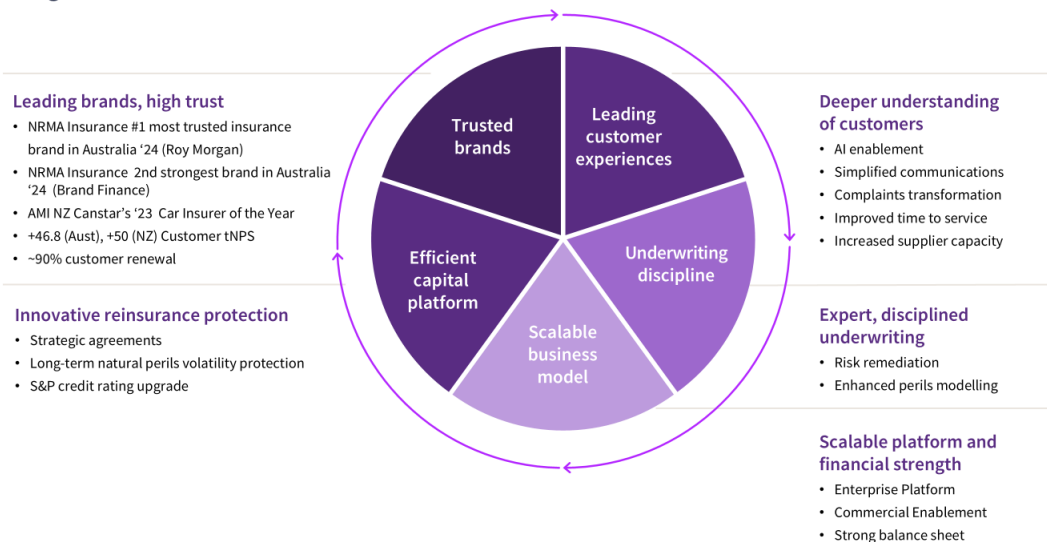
Leading brands, high trust

- NRMA Insurance #1 most trusted insurance brand in Australia '24 (Roy Morgan)
- NRMA Insurance 2nd strongest brand in Australia '24 (Brand Finance)
- AMI NZ Canstar's '23 Car Insurer of the Year
- +46.8 (Aust), +50 (NZ) Customer tNPS
- ~90% customer renewal

Innovative reinsurance protection

- Strategic agreements
- Long-term natural perils volatility protection
- S&P credit rating upgrade

Trusted brands

Leading customer experiences

Underwriting discipline

Scalable business model

Efficient capital platform

Deeper understanding of customers

- AI enablement
- Simplified communications
- Complaints transformation
- Improved time to service
- Increased supplier capacity

Expert, disciplined underwriting

- Risk remediation
- Enhanced perils modelling

Scalable platform and financial strength

- Enterprise Platform
- Commercial Enablement
- Strong balance sheet